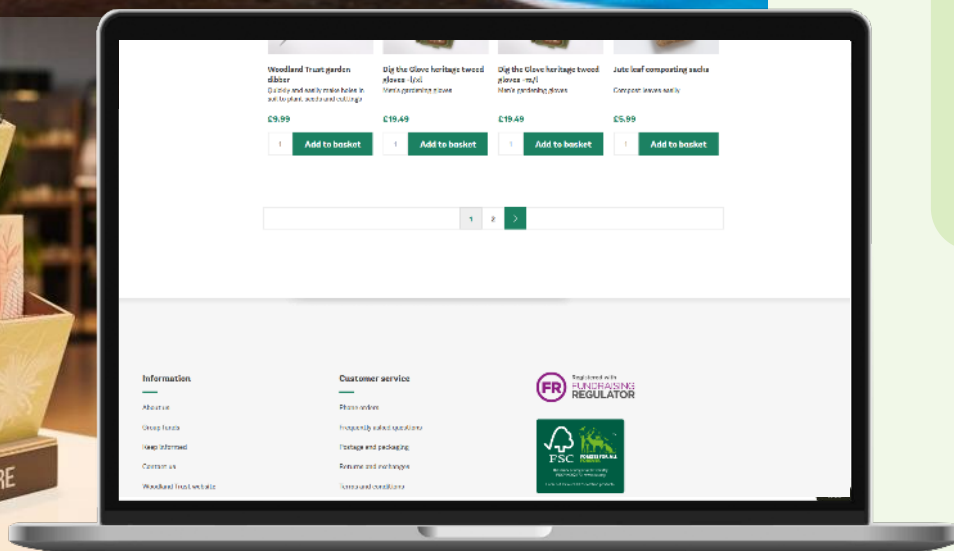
Woodland Trust garden dibber

Quickly and easily make holes in soil to plant seeds and cuttings

£9.99

1 Add to basket

Dig the Glove heritage tweed gloves - l/xl

Men's gardening gloves

£19.49

1 Add to basket

Dig the Glove heritage tweed gloves - m/l

Men's gardening gloves

£19.49

1 Add to basket

Jute leaf composting sacks

Compost leaves easily

£5.99

1 Add to basket

1 2 >

Information

About us

Group Funds

Keep informed

Contact us

Woodland Trust website

Customer service

Phone orders

Frequently asked questions

Postage and packaging

Returns and exchanges

Terms and conditions

FR Registered with FUNDRAISING REGULATOR

FSC FORESTS FOR ALL FOREVER

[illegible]